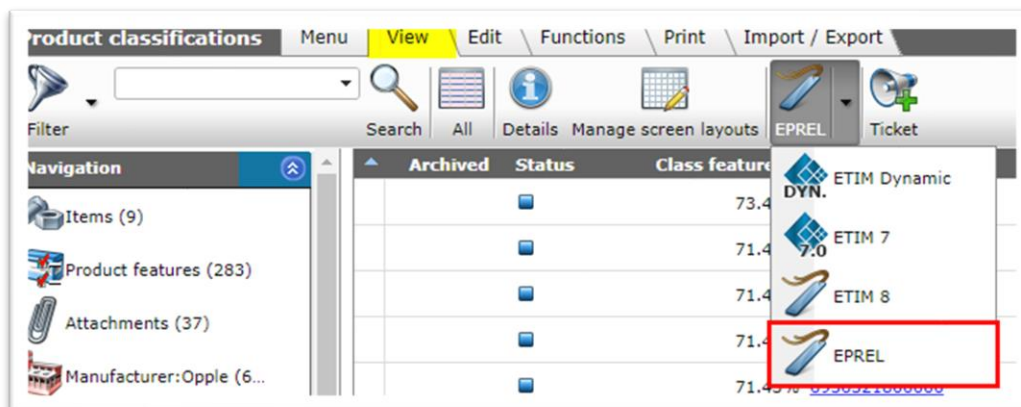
Product classifications | Menu | View | Edit | Functions | Print | Import / Export

Filter

Search | All | Details | Manage screen layouts | EPREL | Ticket

Navigation

Items (9)

Product features (283)

Attachments (37)

Manufacturer:Opple (6...

| Archived | Status | Class feature |
|---|---|---|
| | | 73.4 |
| | | 71.4 |
| | | 71.4 |
| | | 71.4 |
| | | 71.43% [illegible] |

DYN. ETIM Dynamic

7.0 ETIM 7

ETIM 8

EPREL